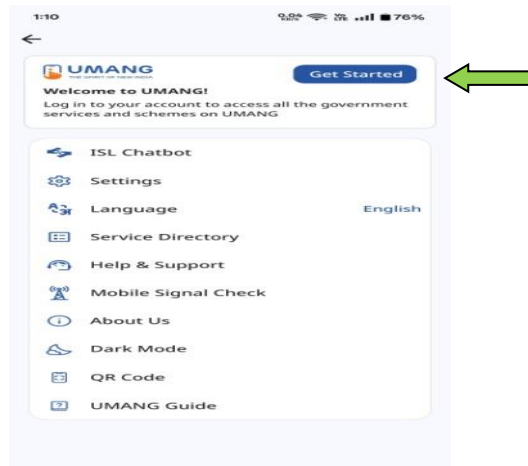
1:10

0.04 KB/S Vo LTE 76%

←

UMANG
THE SPIRIT OF NEW INDIA

Get Started

Welcome to UMANG!
Log in to your account to access all the government services and schemes on UMANG

ISL Chatbot

Settings

Language English

Service Directory

Help & Support

Mobile Signal Check

About Us

Dark Mode

QR Code

UMANG Guide